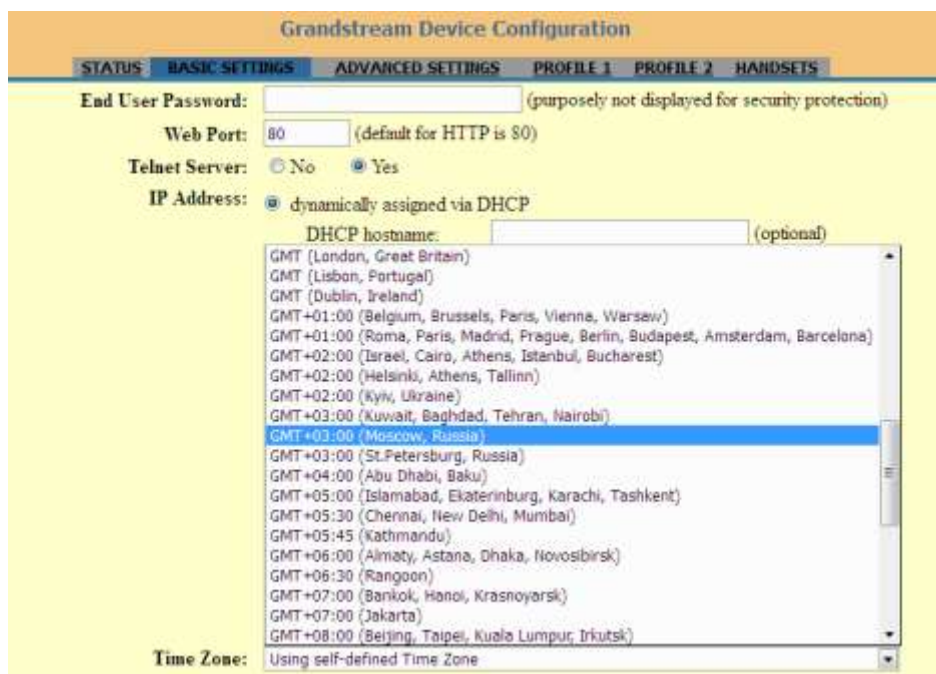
Grandstream Device Configuration

STATUS BASIC SETTINGS ADVANCED SETTINGS PROFILE 1 PROFILE 2 HANDSETS

End User Password: (purposely not displayed for security protection)

Web Port: 80 (default for HTTP is 80)

Telnet Server: No Yes

IP Address: dynamically assigned via DHCP

DHCP hostname: (optional)

GMT (London, Great Britain)
GMT (Lisbon, Portugal)
GMT (Dublin, Ireland)
GMT+01:00 (Belgium, Brussels, Paris, Vienna, Warsaw)
GMT+01:00 (Roma, Paris, Madrid, Prague, Berlin, Budapest, Amsterdam, Barcelona)
GMT+02:00 (Israel, Cairo, Athens, Istanbul, Bucharest)
GMT+02:00 (Helsinki, Athens, Tallinn)
GMT+02:00 (Kyiv, Ukraine)
GMT+03:00 (Kuwait, Baghdad, Tehran, Nairobi)
GMT+03:00 (Moscow, Russia)
GMT+03:00 (St.Petersburg, Russia)
GMT+04:00 (Abu Dhabi, Baku)
GMT+05:00 (Islamabad, Ekaterinburg, Karachi, Tashkent)
GMT+05:30 (Chennai, New Delhi, Mumbai)
GMT+05:45 (Kathmandu)
GMT+06:00 (Almaty, Astana, Dhaka, Novosibirsk)
GMT+06:30 (Rangoon)
GMT+07:00 (Bankok, Hanoi, Krasnoyarsk)
GMT+07:00 (Jakarta)
GMT+08:00 (Beijing, Taipei, Kuala Lumpur, Irkutsk)

Time Zone: Using self-defined Time Zone